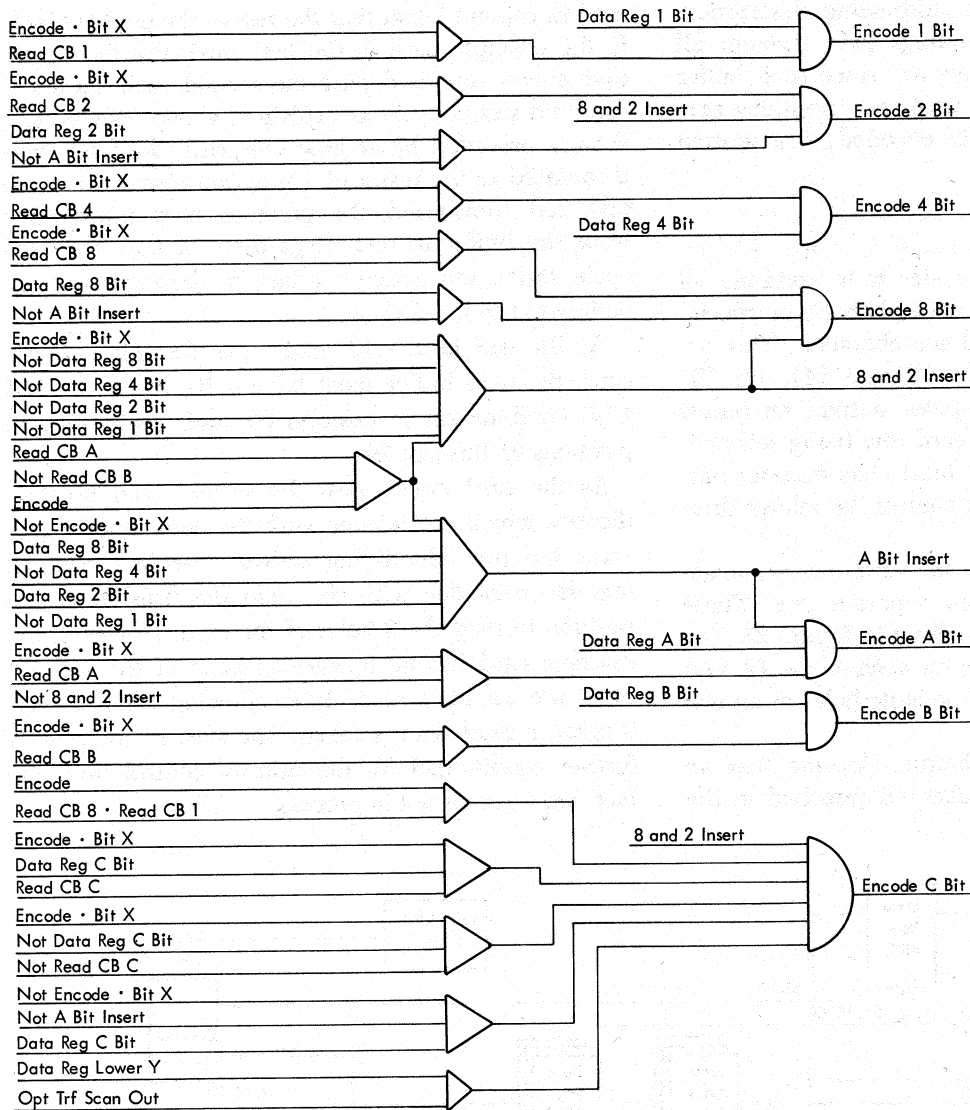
Encode · Bit X
Read CB 1
Data Reg 1 Bit
Encode 1 Bit
Encode · Bit X
Read CB 2
8 and 2 Insert
Encode 2 Bit
Data Reg 2 Bit
Not A Bit Insert
Encode · Bit X
Read CB 4
Encode 4 Bit
Data Reg 4 Bit
Encode · Bit X
Read CB 8
Data Reg 8 Bit
Not A Bit Insert
Encode 8 Bit
Encode · Bit X
Not Data Reg 8 Bit
Not Data Reg 4 Bit
Not Data Reg 2 Bit
Not Data Reg 1 Bit
8 and 2 Insert
Read CB A
Not Read CB B
Encode
Not Encode · Bit X
Data Reg 8 Bit
Not Data Reg 4 Bit
Data Reg 2 Bit
Not Data Reg 1 Bit
A Bit Insert
Encode · Bit X
Read CB A
Not 8 and 2 Insert
Data Reg A Bit
Encode A Bit
Data Reg B Bit
Encode B Bit
Encode · Bit X
Read CB B
Encode
Read CB 8 · Read CB 1
8 and 2 Insert
Encode · Bit X
Data Reg C Bit
Read CB C
Encode C Bit
Encode · Bit X
Not Data Reg C Bit
Not Read CB C
Not Encode · Bit X
Not A Bit Insert
Data Reg C Bit
Data Reg Lower Y
Opt Trf Scan Out